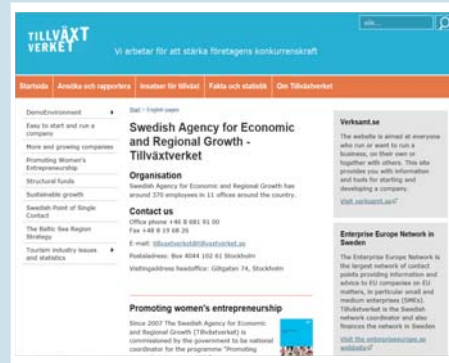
TILLVÄXT VERKET

Vi arbetar för att stärka företagens konkurrenskraft

sök...

Startsida | Ansöka och rapportera | Insatser för tillväxt | Fakta och statistik | Om Tillväxtverket

DemoEnvironment

Easy to start and run a company

More and growing companies

Promoting Women's Entrepreneurship

Structural funds

Sustainable growth

Swedish Point of Single Contact

The Baltic Sea Region Strategy

Tourism industry issues and statistics

Start > English pages

Swedish Agency for Economic and Regional Growth - Tillväxtverket

Organisation

Swedish Agency for Economic and Regional Growth has around 370 employees in 11 offices around the country.

Contact us

Office phone +46 8 681 91 00
Fax +46 8 19 68 26

E-mail: tillvaxtverket@tillvaxtverket.se

Postaladdress: Box 4044 102 61 Stockholm

Visitingaddress headoffice: Gölgatan 74, Stockholm

Promoting women's entrepreneurship

Since 2007 The Swedish Agency for Economic and Regional Growth (Tillväxtverket) is commissioned by the government to be national coordinator for the programme "Promoting

Verksamt.se

The website is aimed at everyone who run or want to run a business, on their own or together with others. This site provides you with information and tools for starting and developing a company.

Visit verksamt.se

Enterprise Europe Network in Sweden

The Enterprise Europe Network is the largest network of contact points providing information and advice to EU companies on EU matters, in particular small and medium enterprises (SMEs). Tillväxtverket is the Swedish network coordinator and also finances the network in Sweden

Visit the enterpriseeurope.se website